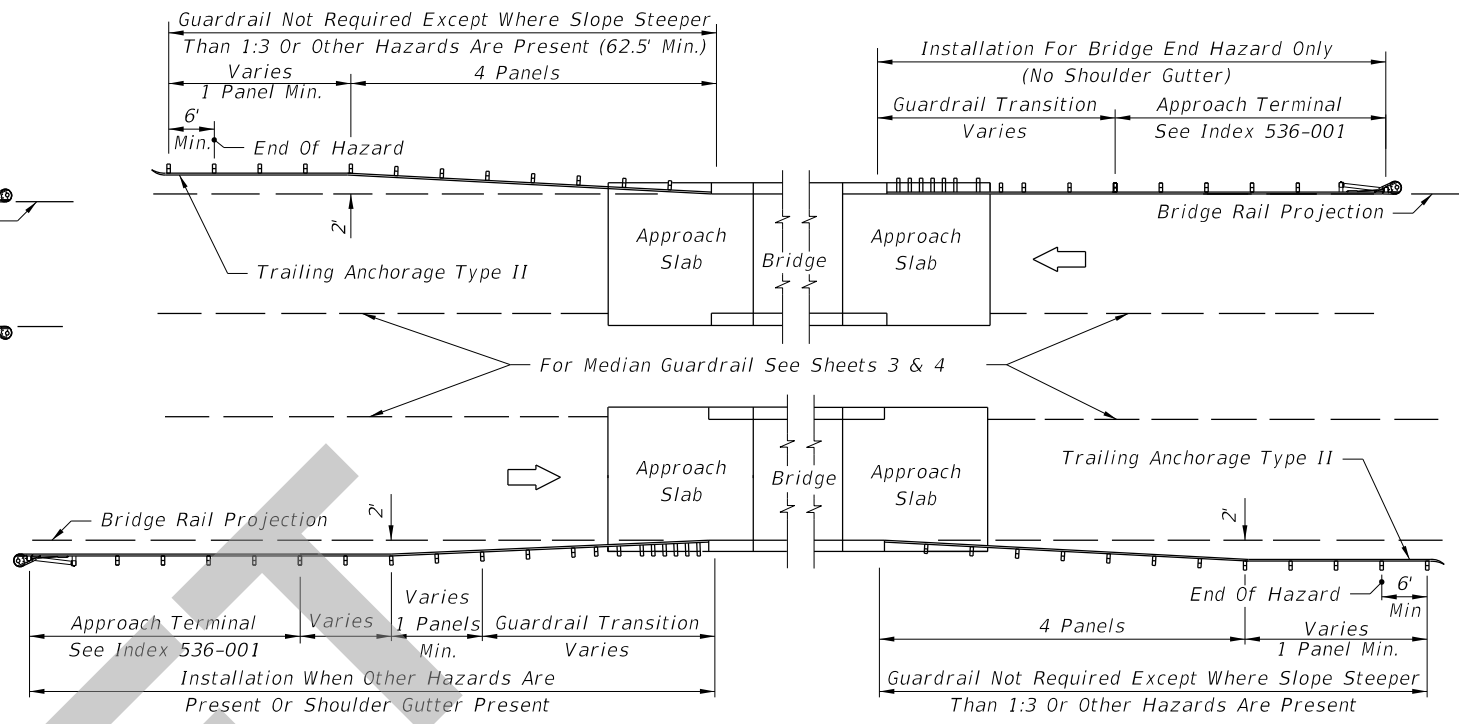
Guardrail Not Required Except Where Slope Steeper Than 1:3 Or Other Hazards Are Present (62.5' Min.)

Varies
1 Panel Min.

4 Panels

6'
Min.

End Of Hazard

2'

Trailing Anchorage Type II

Installation For Bridge End Hazard Only
(No Shoulder Gutter)

Guardrail Transition
Varies

Approach Terminal
See Index 536-001

Bridge Rail Projection

Approach Slab

Bridge

Approach Slab

For Median Guardrail See Sheets 3 & 4

Approach Slab

Bridge

Approach Slab

Trailing Anchorage Type II

Bridge Rail Projection

2'

2'

End Of Hazard

6'
Min

Approach Terminal
See Index 536-001

Varies

Varies
1 Panels
Min.

Guardrail Transition
Varies

Installation When Other Hazards Are Present Or Shoulder Gutter Present

4 Panels

Varies
1 Panel Min.

Guardrail Not Required Except Where Slope Steeper Than 1:3 Or Other Hazards Are Present